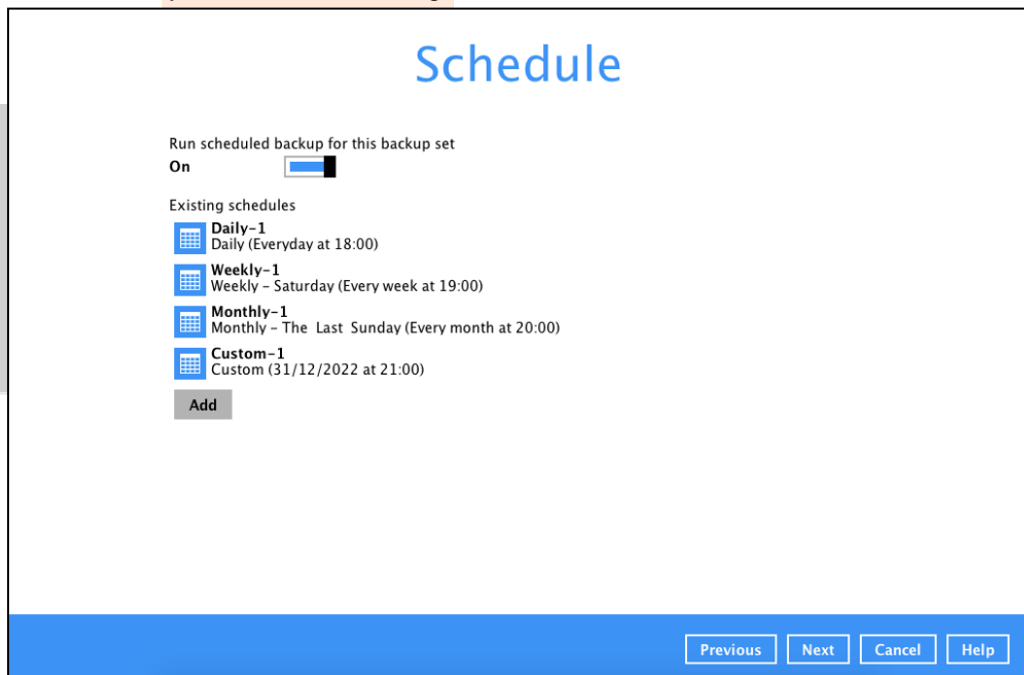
Schedule

Run scheduled backup for this backup set
On

Existing schedules
Daily-1
Daily (Everyday at 18:00)
Weekly-1
Weekly - Saturday (Every week at 19:00)
Monthly-1
Monthly - The Last Sunday (Every month at 20:00)
Custom-1
Custom (31/12/2022 at 21:00)
Add

Previous Next Cancel Help